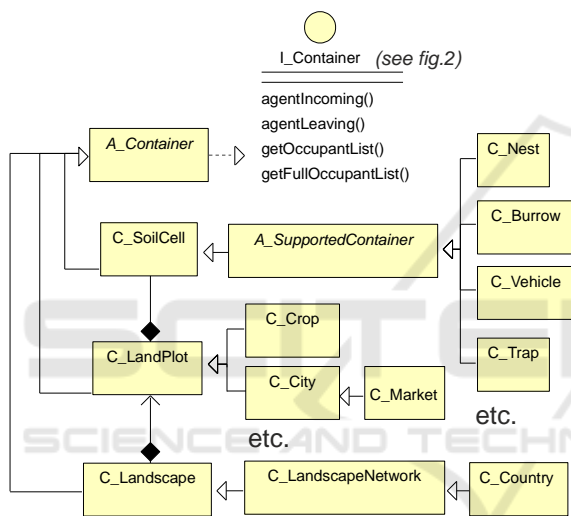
I_Container (see fig.2)

agentIncoming()
agentLeaving()
getOccupantList()
getFullOccupantList()

A_Container

C_Nest

C_Burrow

C_SoilCell

A_SupportedContainer

C_Vehicle

C_Crop

C_Trap

C_LandPlot

C_City

C_Market

etc.

etc.

C_Landscape

C_LandscapeNetwork

C_Country

SCIENCE AND TECHN